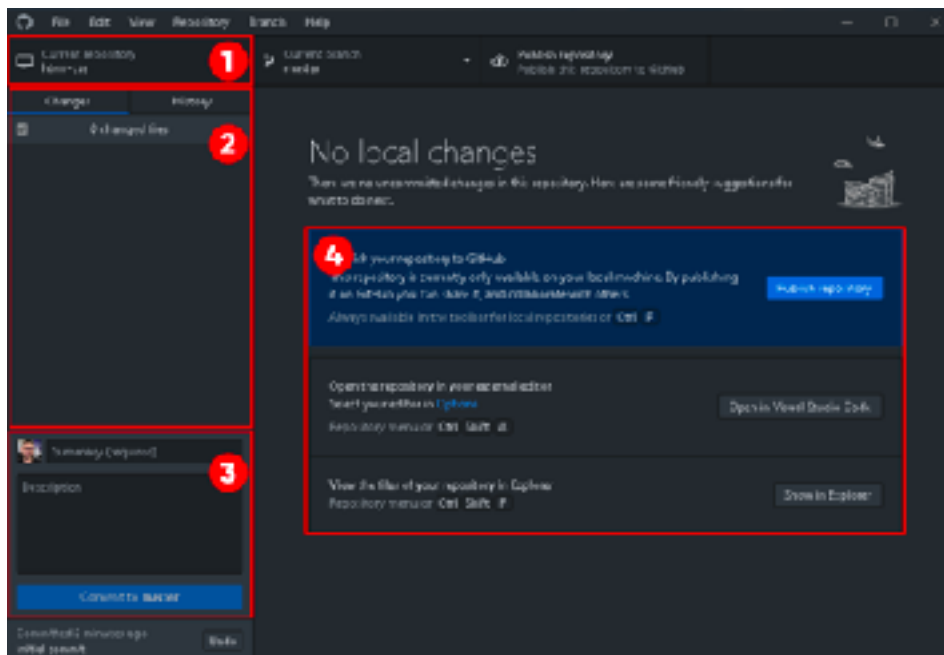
File Edit View Repository Branch Help

Current repository
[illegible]

Current branch
master

Publish repository
Publish this repository to GitHub

Changes History

0 changed files

1

2

No local changes

There are no uncommitted changes in this repository. Here are some friendly suggestions for what to do next.

4

Publish your repository to GitHub
This repository is currently only available on your local machine. By publishing it on GitHub you can share it, and collaborate with others.
Always available in the toolbar for local repositories or Ctrl P

Publish repository

Open the repository in your external editor
Select your editor in Options
Repository menu or Ctrl Shift A

Open in Visual Studio Code

View the files of your repository in Explorer
Repository menu or Ctrl Shift F

Show in Explorer

3

Summary (required)

Description

Commit to master

Committed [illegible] minutes ago
Initial commit

Undo